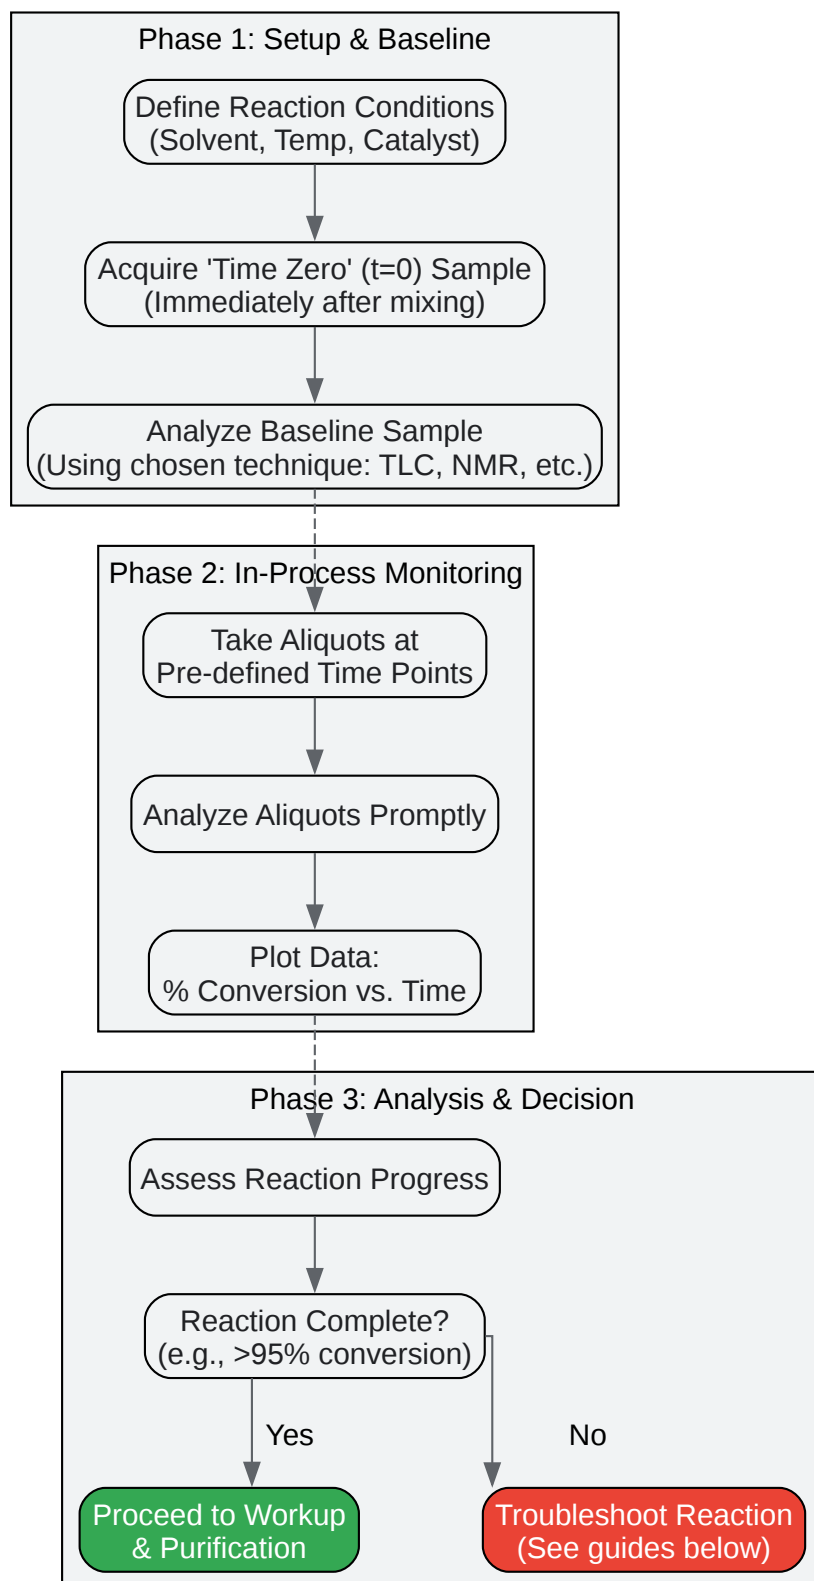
Phase 1: Setup & Baseline

Define Reaction Conditions
(Solvent, Temp, Catalyst)

Acquire 'Time Zero' (t=0) Sample
(Immediately after mixing)

Analyze Baseline Sample
(Using chosen technique: TLC, NMR, etc.)

Phase 2: In-Process Monitoring

Take Aliquots at
Pre-defined Time Points

Analyze Aliquots Promptly

Plot Data:
% Conversion vs. Time

Phase 3: Analysis & Decision

Assess Reaction Progress

Reaction Complete?
(e.g., >95% conversion)

Yes

No

Proceed to Workup
& Purification

Troubleshoot Reaction
(See guides below)